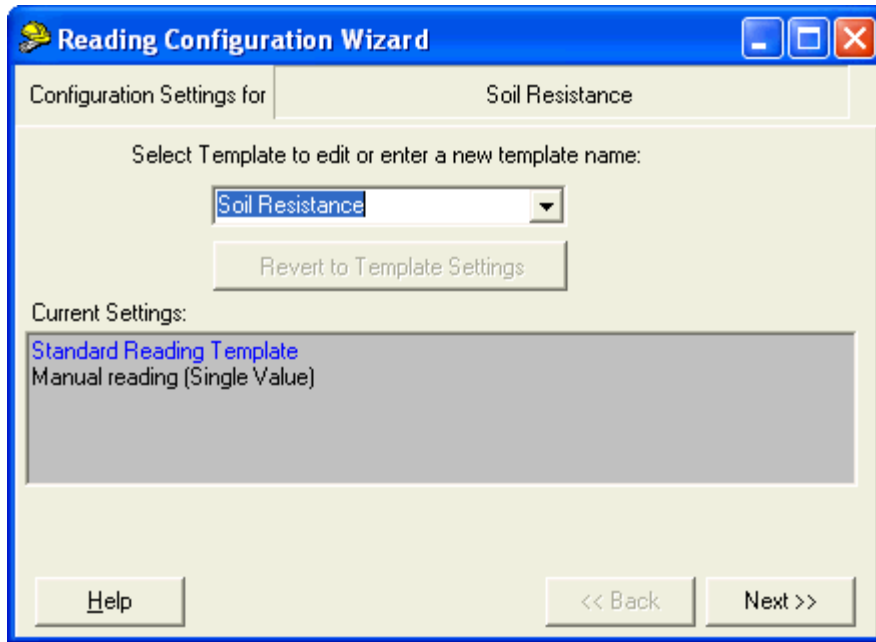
Reading Configuration Wizard

Configuration Settings for | Soil Resistance

Select Template to edit or enter a new template name:

Soil Resistance

Revert to Template Settings

Current Settings:

Standard Reading Template
Manual reading (Single Value)

Help

<< Back

Next >>